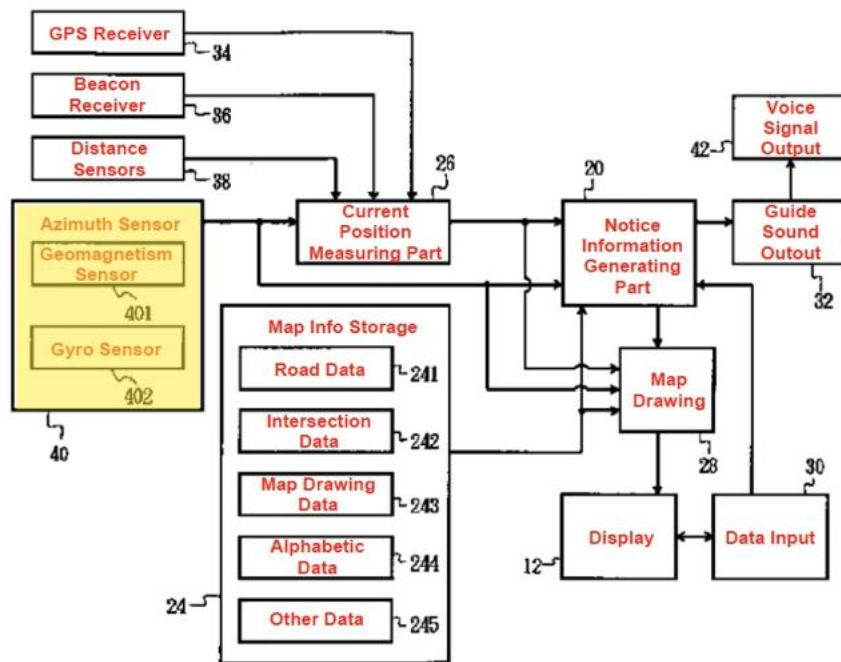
GPS Receiver
34
Beacon Receiver
36
Distance Sensors
38
Azimuth Sensor
Geomagnetism Sensor
401
Gyro Sensor
402
40
26
Current Position Measuring Part
20
Notice Information Generating Part
42
Voice Signal Output
Guide Sound Outout
32
Map Info Storage
Road Data
241
Intersection Data
242
Map Drawing Data
243
Alphabetic Data
244
Other Data
245
24
Map Drawing
28
30
Display
12
Data Input